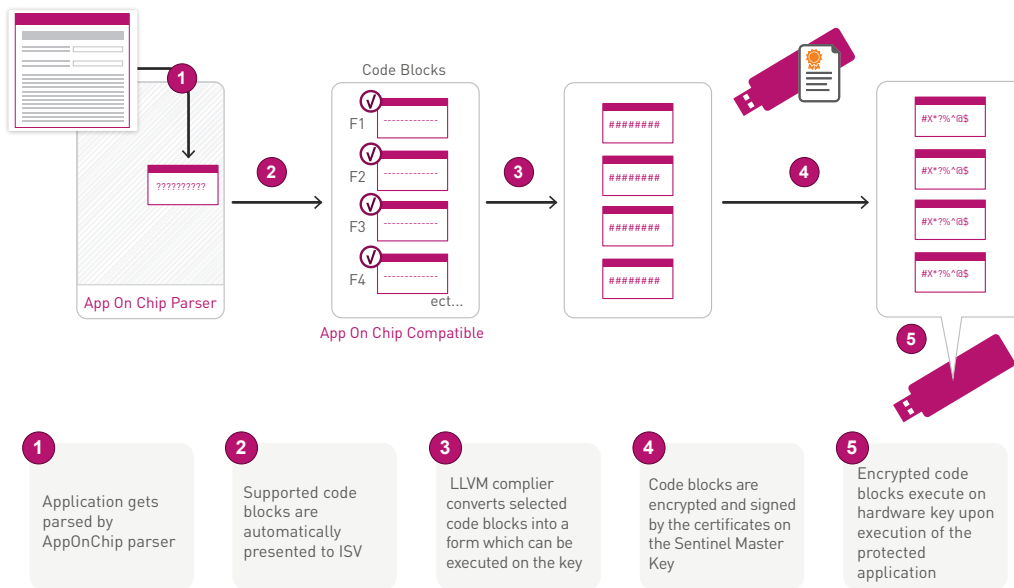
1

??????????

App On Chip Parser

2

Code Blocks

F1 ------------

F2 ------------

F3 ------------

F4 ------------

ect...

App On Chip Compatible

3

########

########

########

########

4

#X*?%^@$

#X*?%^@$

#X*?%^@$

#X*?%^@$

5

1 Application gets parsed by AppOnChip parser

2 Supported code blocks are automatically presented to ISV

3 LLVM complier converts selected code blocks into a form which can be executed on the key

4 Code blocks are encrypted and signed by the certificates on the Sentinel Master Key

5 Encrypted code blocks execute on hardware key upon execution of the protected application